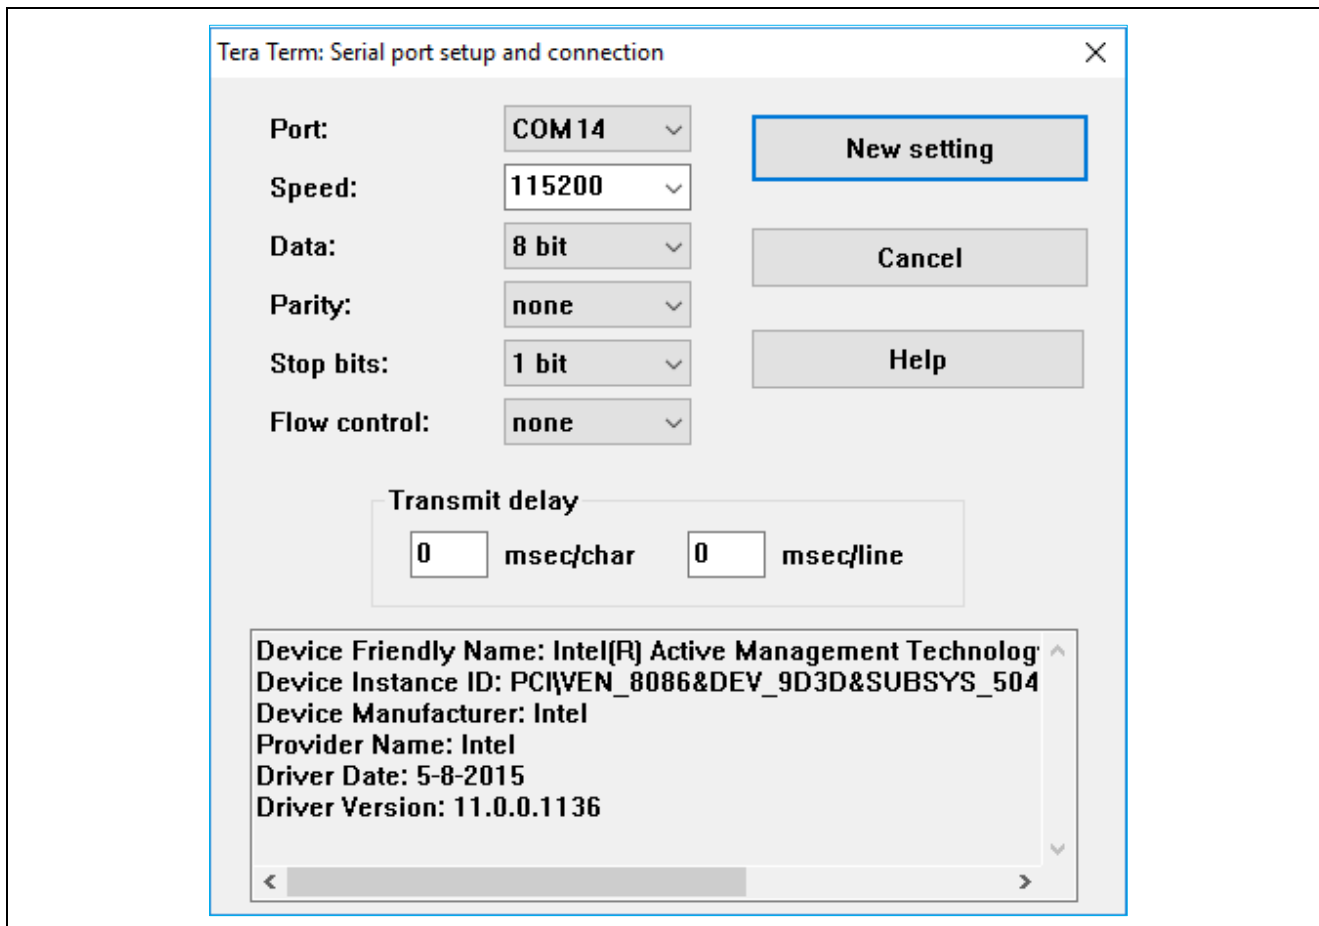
Tera Term: Serial port setup and connection

Port: COM14

Speed: 115200

Data: 8 bit

Parity: none

Stop bits: 1 bit

Flow control: none

New setting

Cancel

Help

Transmit delay

0 msec/char 0 msec/line

Device Friendly Name: Intel(R) Active Management Technolog
Device Instance ID: PCI\VEN_8086&DEV_9D3D&SUBSYS_504
Device Manufacturer: Intel
Provider Name: Intel
Driver Date: 5-8-2015
Driver Version: 11.0.0.1136